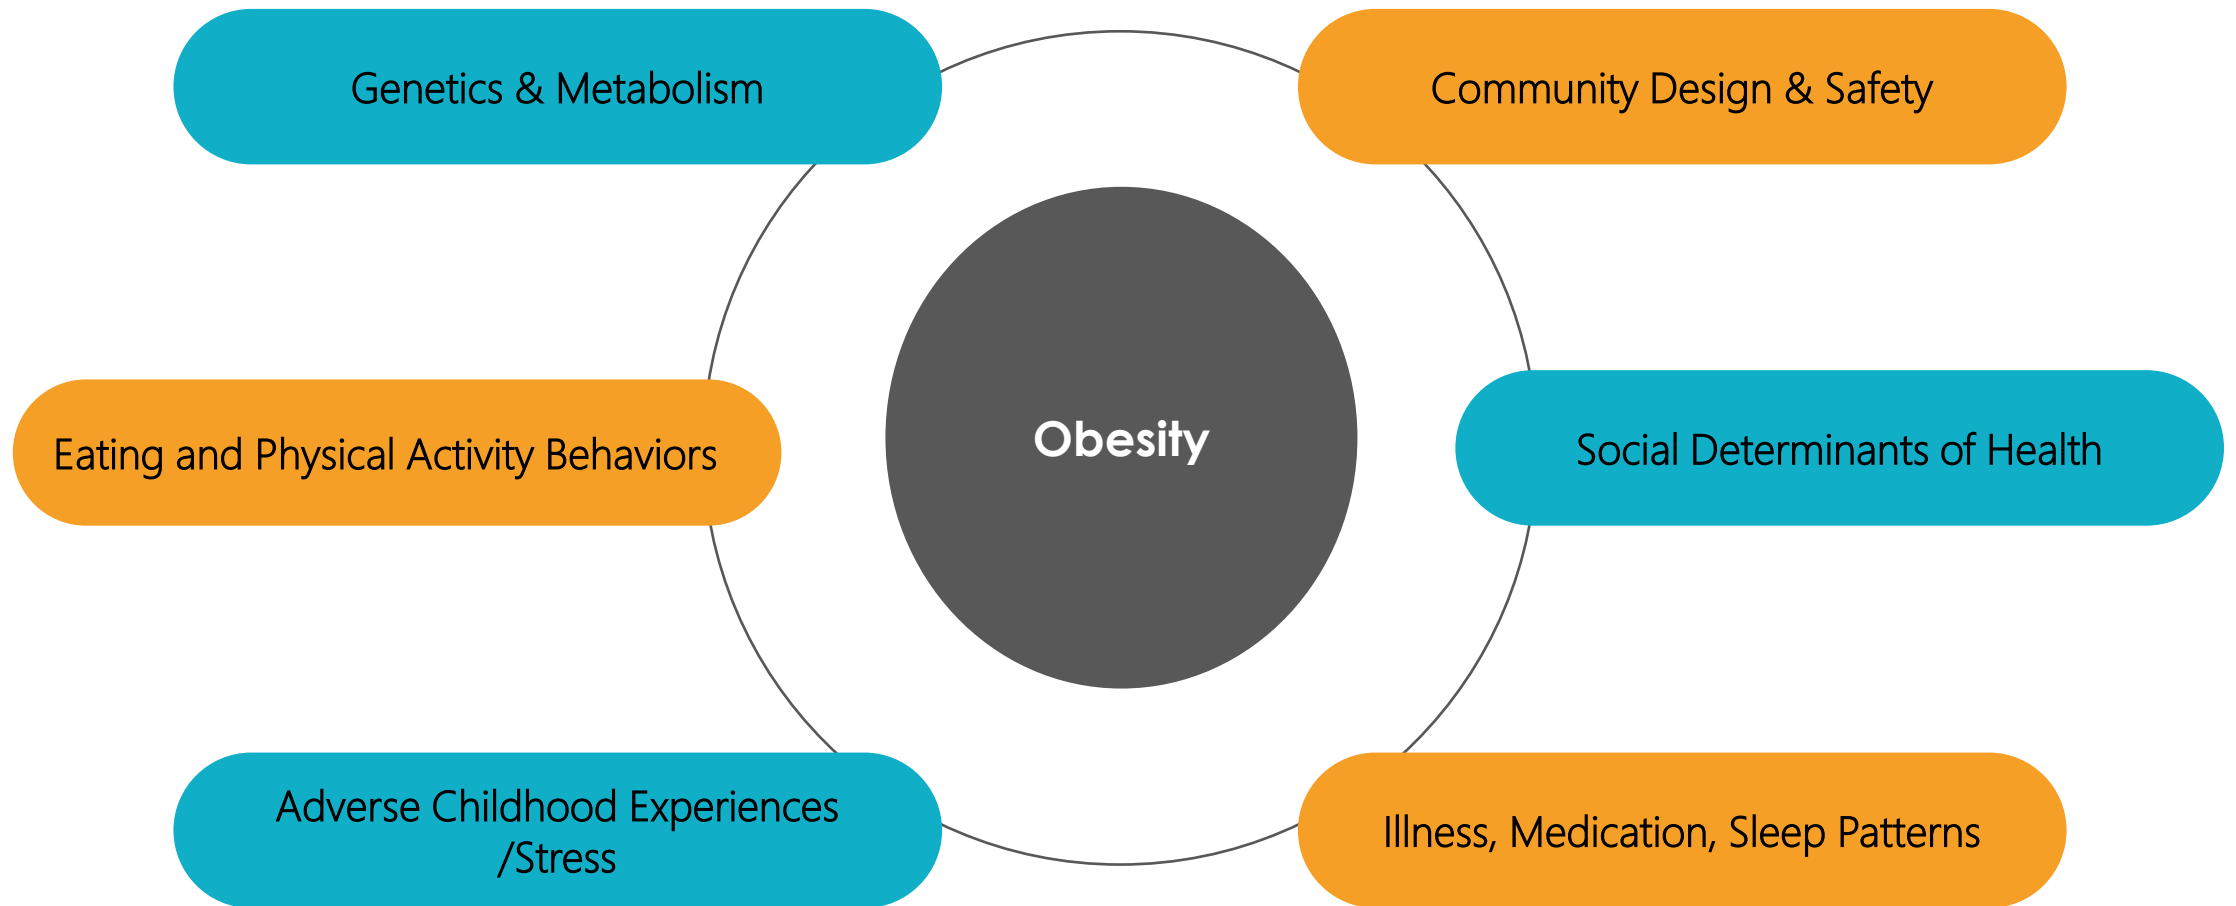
Genetics & Metabolism

Community Design & Safety

Obesity

Eating and Physical Activity Behaviors

Social Determinants of Health

Adverse Childhood Experiences /Stress

Illness, Medication, Sleep Patterns